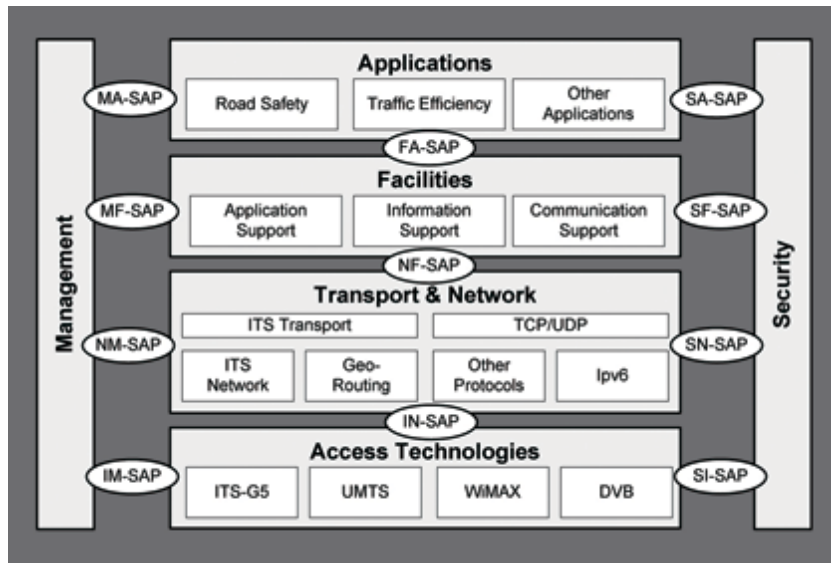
Management

Applications

MA-SAP

Road Safety

Traffic Efficiency

Other Applications

SA-SAP

FA-SAP

Facilities

MF-SAP

Application Support

Information Support

Communication Support

SF-SAP

NF-SAP

Transport & Network

ITS Transport

TCP/UDP

NM-SAP

ITS Network

Geo-Routing

Other Protocols

Ipv6

SN-SAP

IN-SAP

Access Technologies

IM-SAP

ITS-G5

UMTS

WiMAX

DVB

SI-SAP

Security